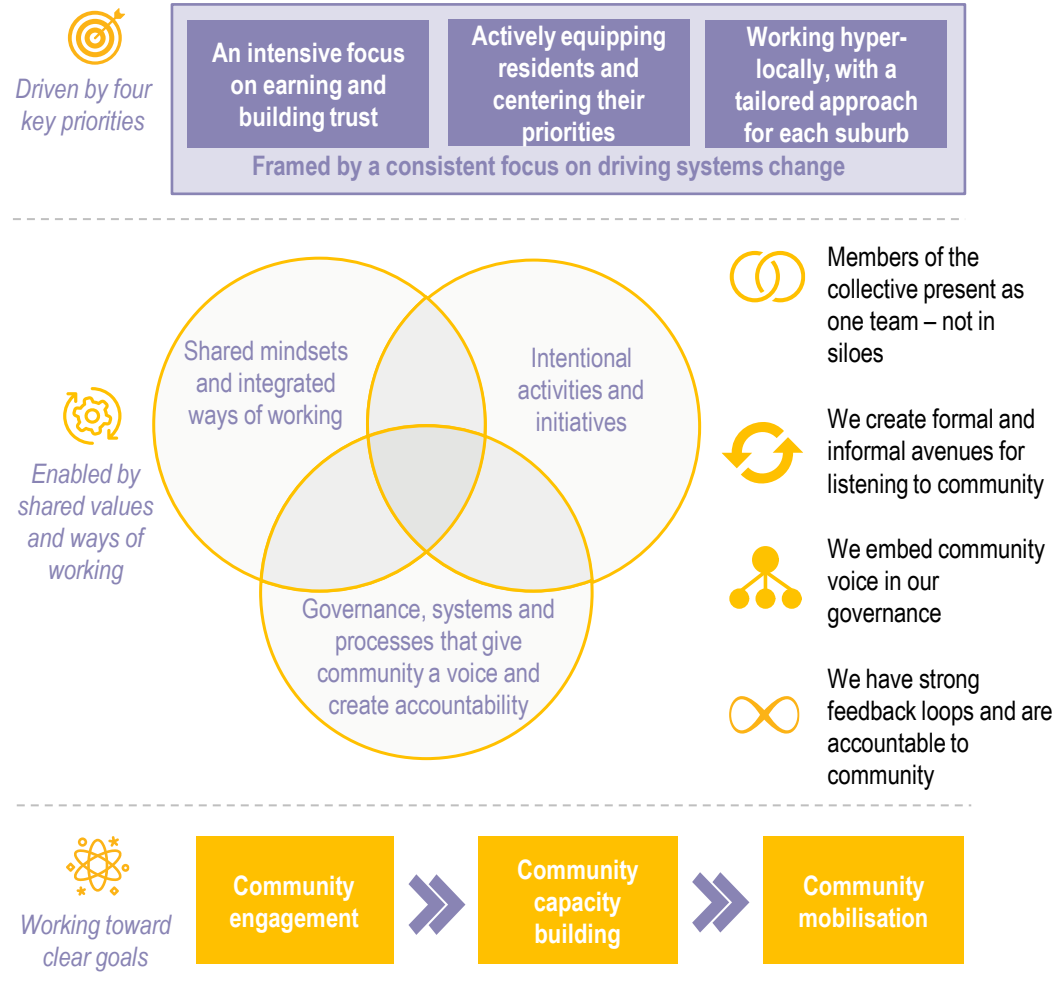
Driven by four key priorities

An intensive focus on earning and building trust

Actively equipping residents and centering their priorities

Working hyper-locally, with a tailored approach for each suburb

Framed by a consistent focus on driving systems change

Enabled by shared values and ways of working

Shared mindsets and integrated ways of working

Intentional activities and initiatives

Governance, systems and processes that give community a voice and create accountability

Members of the collective present as one team – not in siloes

We create formal and informal avenues for listening to community

We embed community voice in our governance

We have strong feedback loops and are accountable to community

Working toward clear goals

Community engagement

Community capacity building

Community mobilisation